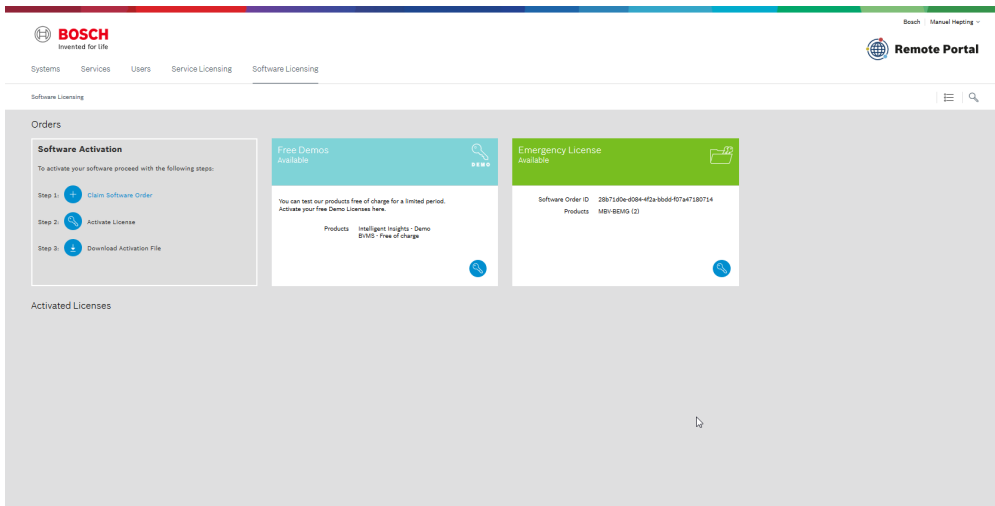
BOSCH
Invented for life

Bosch | Manuel Hepting

Remote Portal

Systems Services Users Service Licensing Software Licensing

Software Licensing

Orders

Software Activation
To activate your software proceed with the following steps:
Step 1: Claim Software Order
Step 2: Activate License
Step 3: Download Activation File

Free Demos
Available
DEMO
You can test our products free of charge for a limited period. Activate your free Demo Licenses here.
Products Intelligent Insights - Demo
BVMS - Free of charge

Emergency License
Available
Software Order ID 28b71d0e-d084-4f2a-bbdd-f07a47180714
Products MBV-BEMG (2)

Activated Licenses